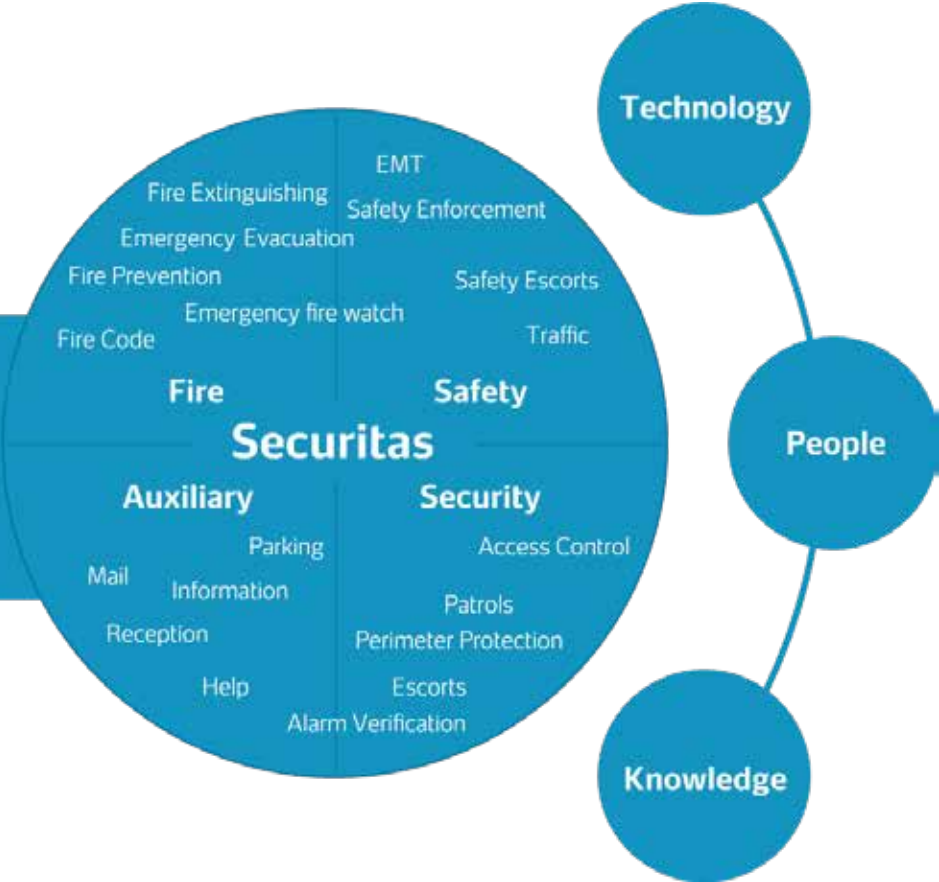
Technology

Fire Extinguishing
Emergency Evacuation
Fire Prevention
Emergency fire watch
Fire Code

EMT
Safety Enforcement
Safety Escorts
Traffic

Fire
Safety

Securitas

Auxiliary
Security

Parking
Mail
Information
Reception
Help

Access Control
Patrols
Perimeter Protection
Escorts
Alarm Verification

People

Knowledge